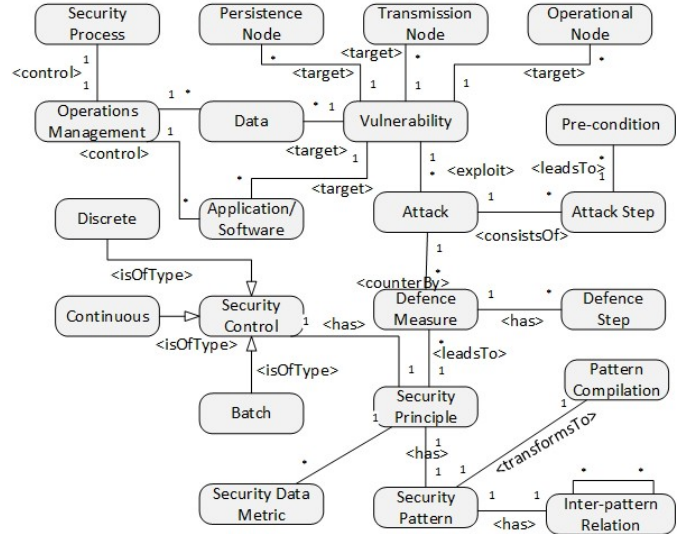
Security Process

Persistence Node

Transmission Node

Operational Node

<control>

1

1

<target>

<target>

<target>

Operations Management

Data

Vulnerability

Pre-condition

<control>

<target>

<exploit>

<leadsTo>

<target>

Discrete

Application/ Software

Attack

Attack Step

<consistsOf>

<isOfType>

<counterBy>

Continuous

Security Control

<has>

Defence Measure

<has>

Defence Step

<isOfType>

<leadsTo>

<isOfType>

Pattern Compilation

Batch

Security Principle

<transformsTo>

<has>

Security Data Metric

Security Pattern

<has>

Inter-pattern Relation